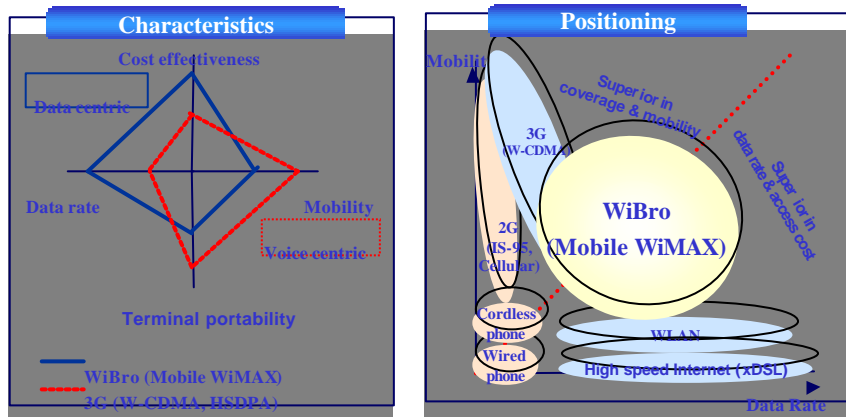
Characteristics

Cost effectiveness

Data centric

Data rate

Mobility

Voice centric

Terminal portability

WiBro (Mobile WiMAX)

3G (W-CDMA, HSDPA)

Positioning

Mobilit

Super ior in coverage & mobility

Super ior in data rate & access cost

3G (W-CDMA)

2G (IS-95, Cellular)

WiBro (Mobile WiMAX)

Cordless phone

Wired phone

WLAN

High speed Internet (xDSL)

Data Rate